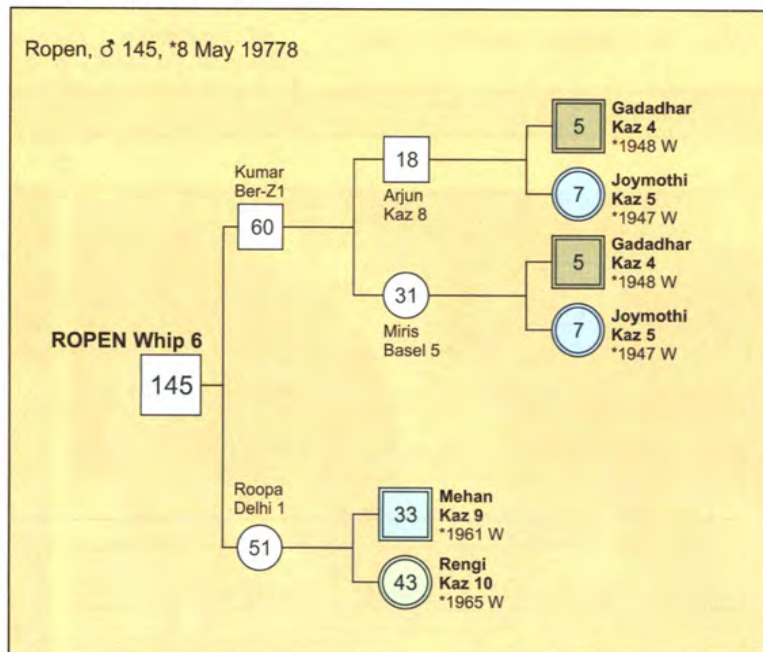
Ropen, ♂ 145, *8 May 19778

Gadadhar
Kaz 4
*1948 W
5

18
Arjun
Kaz 8

Joymothi
Kaz 5
*1947 W
7

Kumar
Ber-Z1
60

Gadadhar
Kaz 4
*1948 W
5

31
Miris
Basel 5

Joymothi
Kaz 5
*1947 W
7

ROPEN Whip 6
145

Roopa
Delhi 1
51

Mehan
Kaz 9
*1961 W
33

Rengi
Kaz 10
*1965 W
43